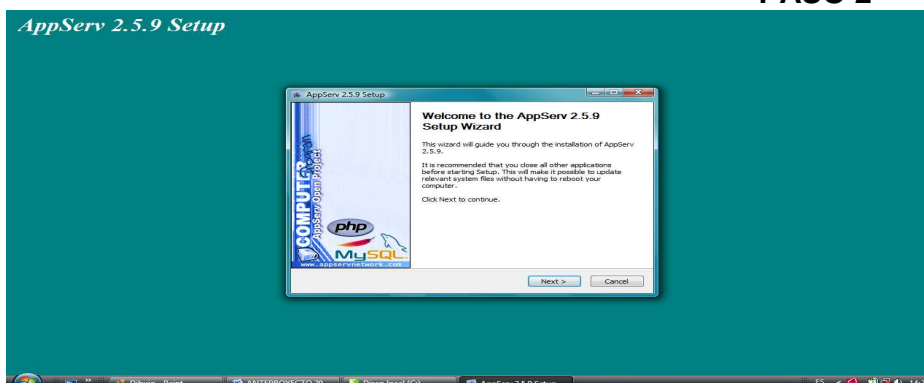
PASO 2

AppServ 2.5.9 Setup

AppServ 2.5.9 Setup

Welcome to the AppServ 2.5.9 Setup Wizard

This wizard will guide you through the installation of AppServ 2.5.9.

It is recommended that you close all other applications before starting Setup. This will make it possible to update relevant system files without having to reboot your computer.

Click Next to continue.

COMPUTER
AppServ Open Project
php
MySQL
www.appservnetwork.com

Next >
Cancel

Dibujo - Paint
ANTEPROYECTO 20
Disco local (C:)
AppServ 2.5.9 Setup
ES